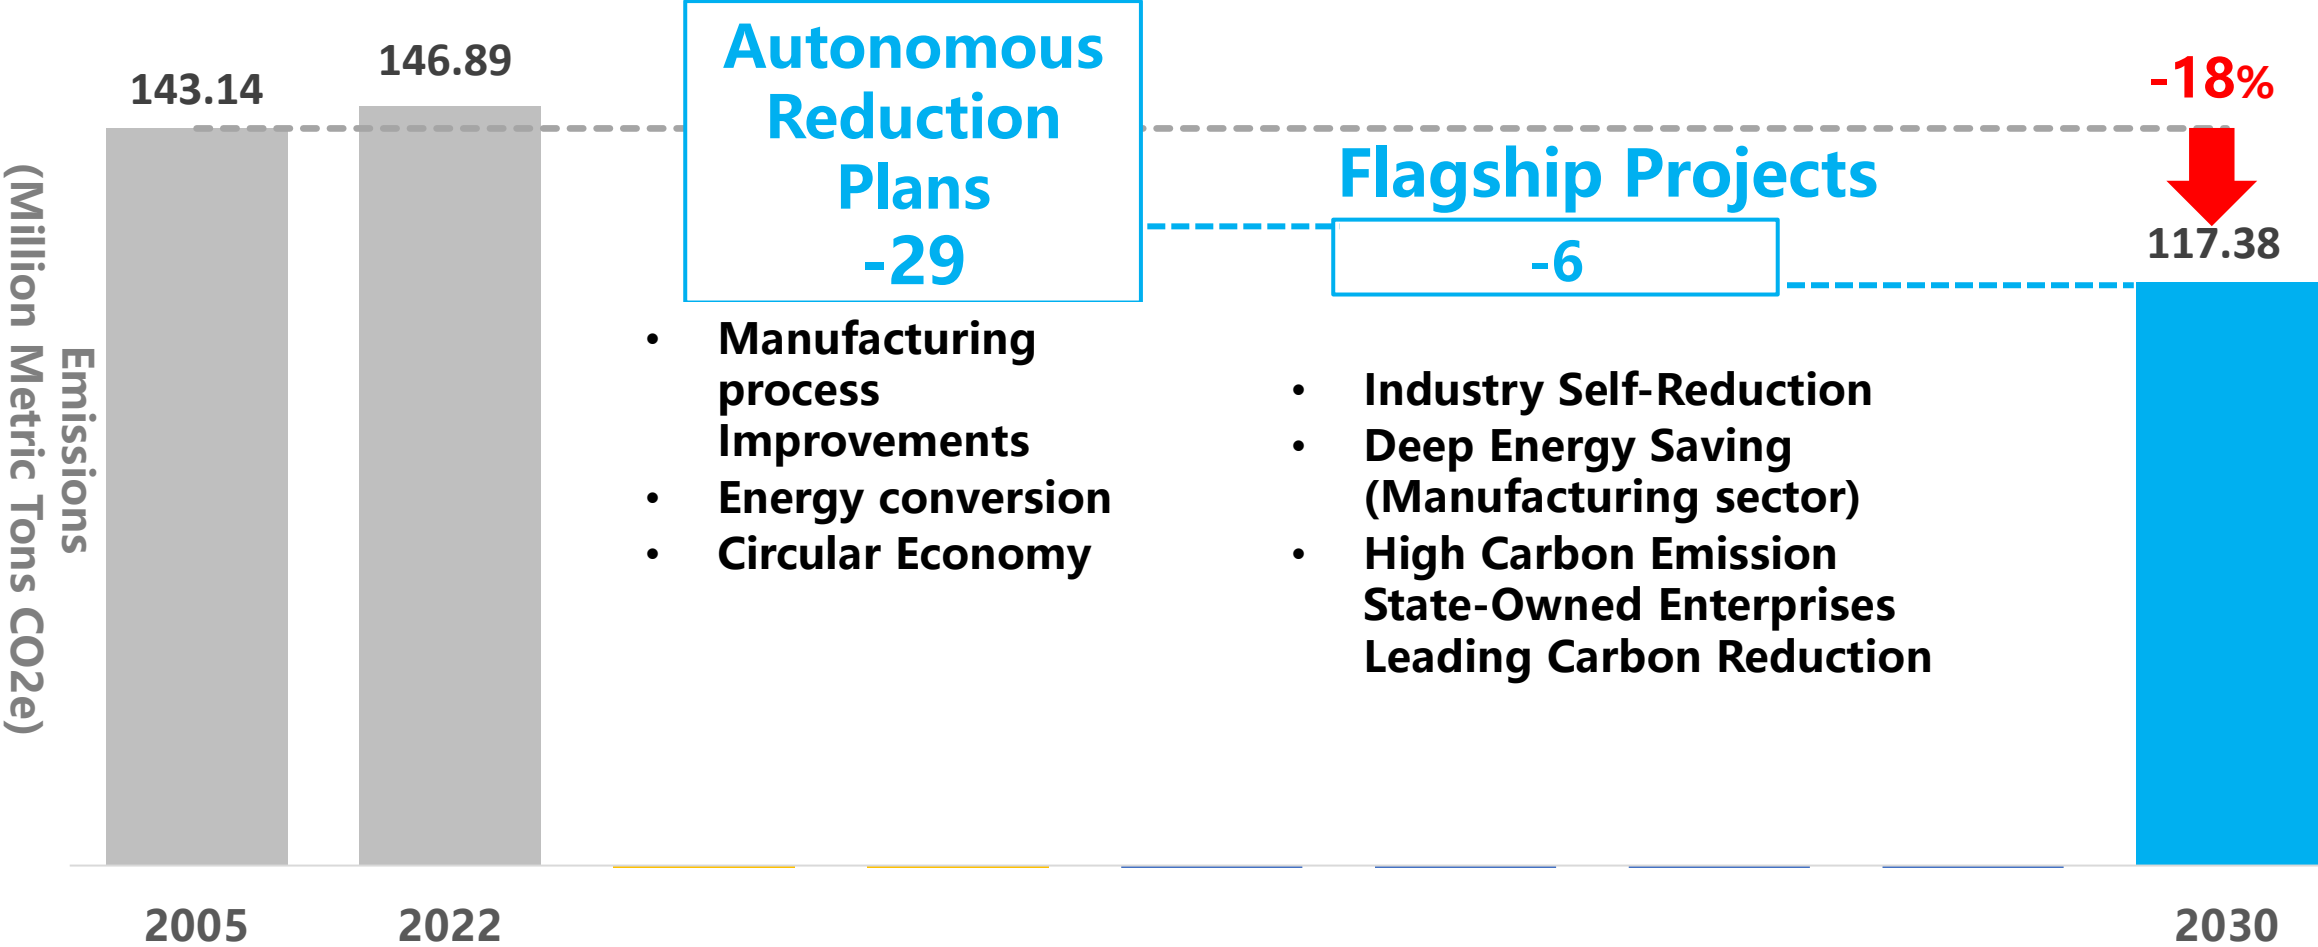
(Million Metric Tons CO2e)
Emissions

143.14

146.89

Autonomous Reduction Plans
-29

- Manufacturing process Improvements
- Energy conversion
- Circular Economy

Flagship Projects
-6

- Industry Self-Reduction
- Deep Energy Saving (Manufacturing sector)
- High Carbon Emission State-Owned Enterprises Leading Carbon Reduction

-18%

117.38

2005

2022

2030